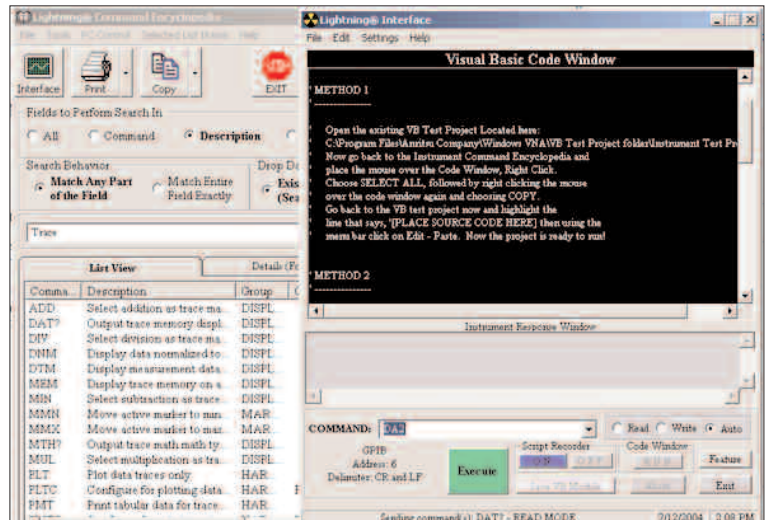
Lightning® Command Encyclopedia
File Tools PC Control Selected List Mode Help

Interface Print Copy EXIT

Fields to Perform Search In
All Command Description

Search Behavior
Match Any Part of the Field
Match Entire Field Exactly

Drop Do
Exis (Sea

Trace

List View
Details (Fo

| Comma... | Description | Group |
|---|---|---|
| ADD | Select addition as trace ma... | DISPL... |
| DAT? | Output trace memory displ... | DISPL... |
| DIV | Select division as trace ma... | DISPL... |
| DNM | Display data normalized to... | DISPL... |
| DTM | Display measurement data... | DISPL... |
| MEM | Display trace memory on a... | DISPL... |
| MIN | Select subtraction as trace... | DISPL... |
| MMN | Move active marker to min... | MAR... |
| MMX | Move active marker to max... | MAR... |
| MTH? | Output trace math math ty... | DISPL... |
| MUL | Select multiplication as tra... | DISPL... |
| PLT | Plot data traces only | HAR... |
| PLTC | Configure for plotting data... | HAR... |
| PMT | Print tabular data for trace... | HAR... |

Lightning® Interface
File Edit Settings Help

Visual Basic Code Window

' METHOD 1
' -----------------

' Open the existing VB Test Project Located here:
' C:\Program Files\Anritsu Company\Windows VNA\VB Test Project folder\Instrument Test Pr
' Now go back to the Instrument Command Encyclopedia and
' place the mouse over the Code Window, Right Click.
' Choose SELECT ALL, followed by right clicking the mouse
' over the code window again and choosing COPY.
' Go back to the VB test project now and highlight the
' line that says, '[PLACE SOURCE CODE HERE] then using the
' menu bar click on Edit - Paste. Now the project is ready to run!

' METHOD 2
' -----------------

Instrument Response Window

COMMAND: DAT?
Read Write Auto

GPIB Address: 6 Delimiter: CR and LF
Execute
Script Recorder ON OFF
Save VB Module
Code Window
Feature
Exit

Sending command(s): DAT? - READ MODE 2/12/2004 2:08 PM